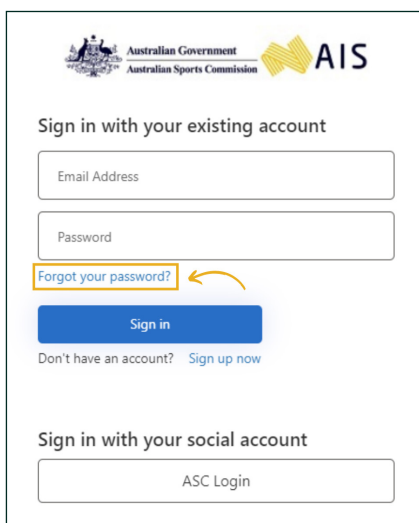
Australian Government
Australian Sports Commission

AIS

Sign in with your existing account

Email Address

Password

Forgot your password?

Sign in

Don't have an account? Sign up now

Sign in with your social account

ASC Login